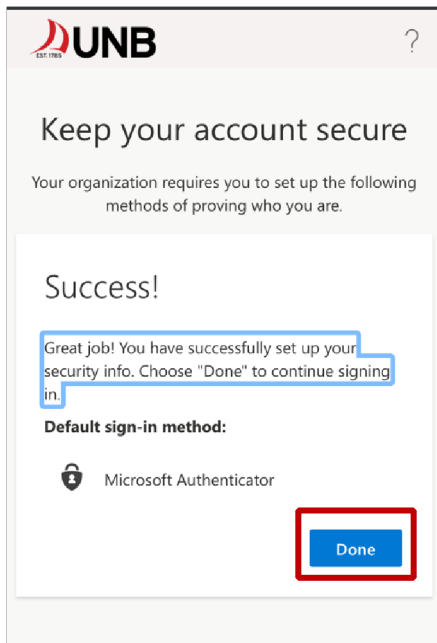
UNB
EST. 1785

?

Keep your account secure

Your organization requires you to set up the following methods of proving who you are.

Success!

Great job! You have successfully set up your security info. Choose "Done" to continue signing in.

Default sign-in method:

Microsoft Authenticator

Done